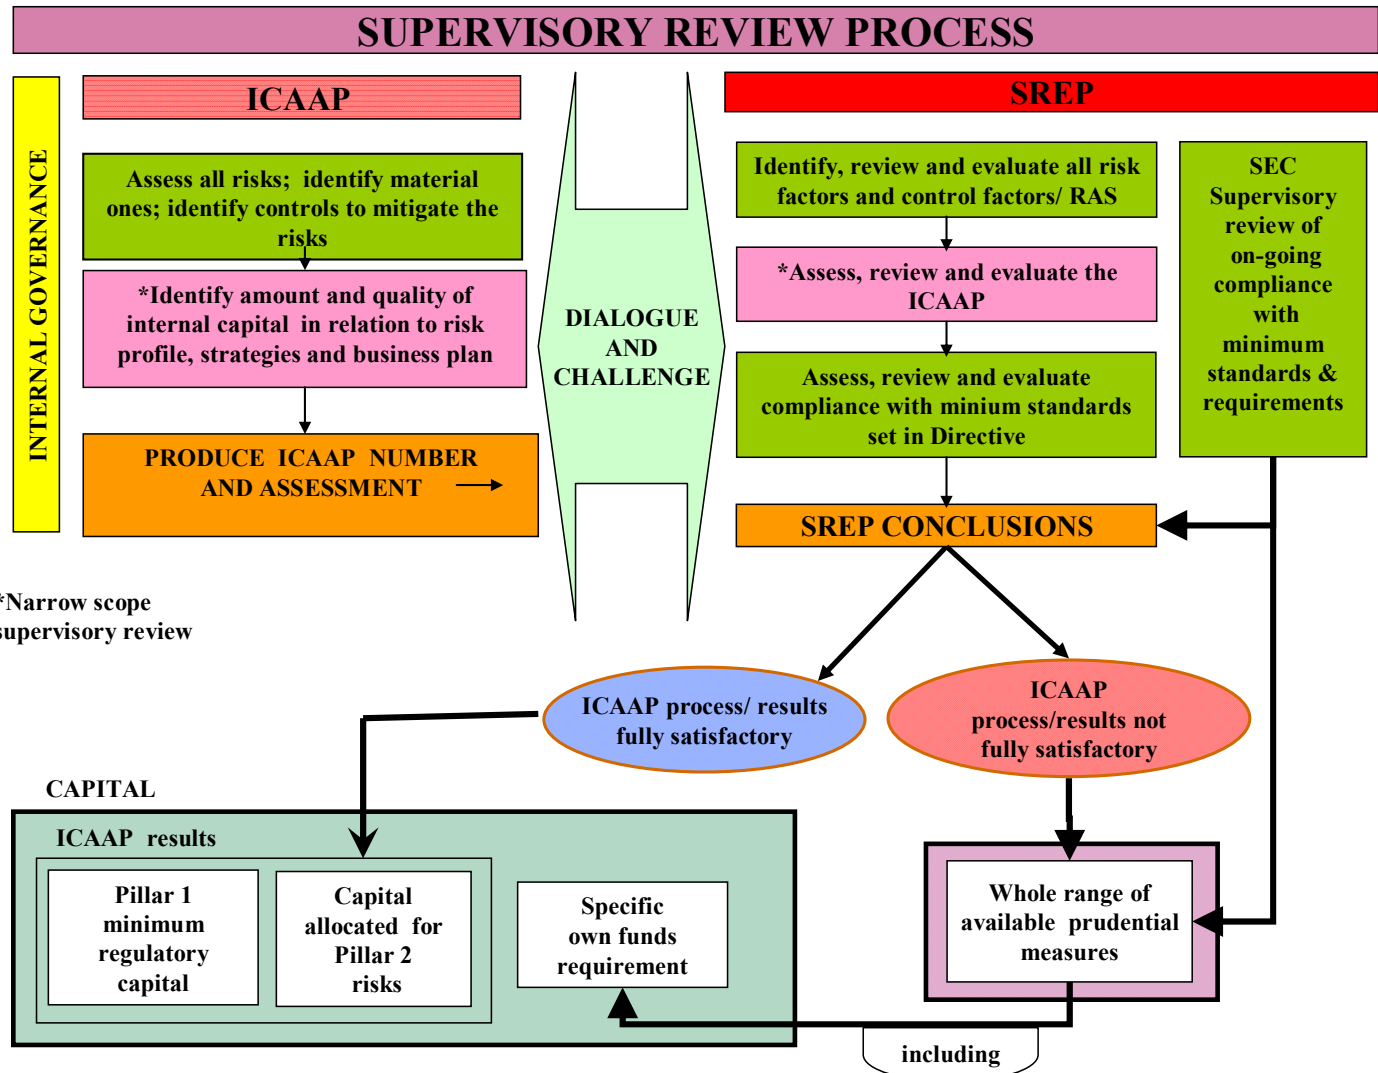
SUPERVISORY REVIEW PROCESS

INTERNAL GOVERNANCE

ICAAP

Assess all risks; identify material ones; identify controls to mitigate the risks

*Identify amount and quality of internal capital in relation to risk profile, strategies and business plan

PRODUCE ICAAP NUMBER AND ASSESSMENT

DIALOGUE AND CHALLENGE

SREP

Identify, review and evaluate all risk factors and control factors/ RAS

*Assess, review and evaluate the ICAAP

Assess, review and evaluate compliance with minium standards set in Directive

SEC Supervisory review of on-going compliance with minimum standards & requirements

SREP CONCLUSIONS

*Narrow scope supervisory review

ICAAP process/ results fully satisfactory

ICAAP process/results not fully satisfactory

CAPITAL

ICAAP results

Pillar 1 minimum regulatory capital

Capital allocated for Pillar 2 risks

Specific own funds requirement

Whole range of available prudential measures

including